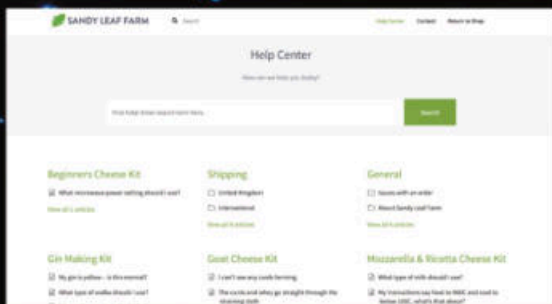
SANDY LEAF FARM

Search

Help Center Contact Return to Shop

Help Center

How can we help you today?

Find help! Enter search term here.

Search

Beginners Cheese Kit

What microwave power setting should I use?

View all 6 articles

Shipping

United Kingdom

International

View all 4 articles

General

Issues with an order

About Sandy Leaf Farm

View all 4 articles

Gin Making Kit

My gin is yellow - is this normal?

What type of vodka should I use?

Goat Cheese Kit

I can't see any curds forming

The curds and whey go straight through the straining cloth

Mozzarella & Ricotta Cheese Kit

What type of milk should I use?

My instructions say heat to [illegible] and not to below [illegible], what's that about?